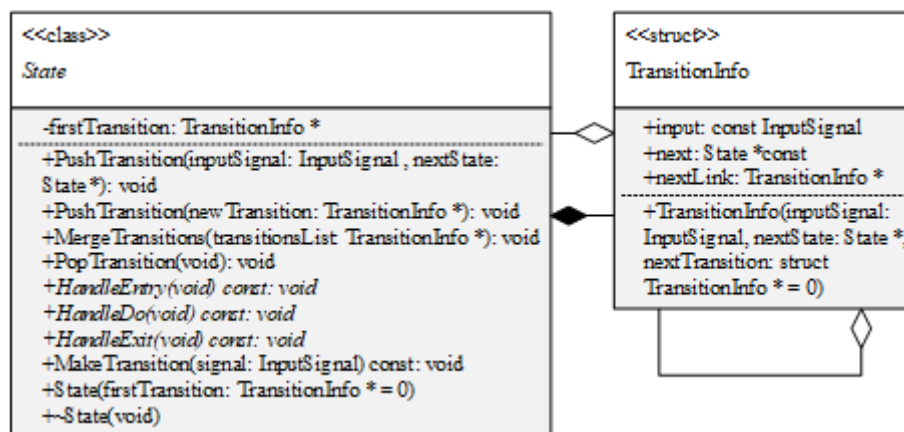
<<class>>
State

-firstTransition: TransitionInfo *

+PushTransition(inputSignal: InputSignal , nextState: State *): void
+PushTransition(newTransition: TransitionInfo *): void
+MergeTransitions(transitionsList: TransitionInfo *): void
+PopTransition(void): void
+HandleEntry(void) const: void
+HandleDo(void) const: void
+HandleExit(void) const: void
+MakeTransition(signal: InputSignal) const: void
+State(firstTransition: TransitionInfo * = 0)
+~State(void)

<<struct>>
TransitionInfo

+input: const InputSignal
+next: State *const
+nextLink: TransitionInfo *

+TransitionInfo(inputSignal: InputSignal, nextState: State *, nextTransition: struct TransitionInfo * = 0)